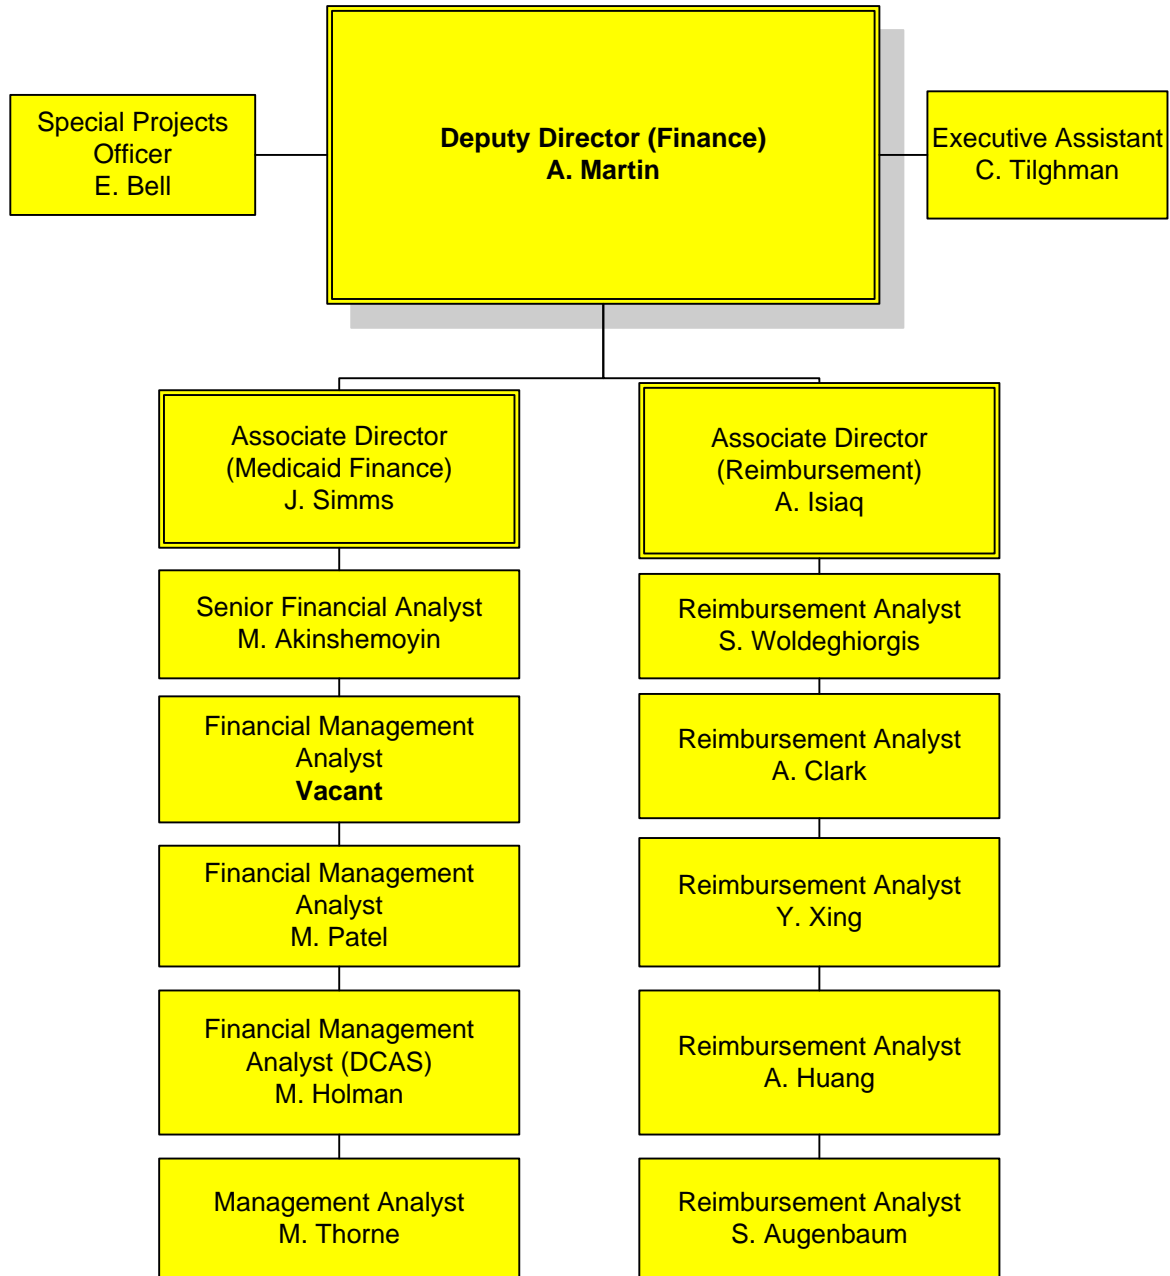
Special Projects Officer
E. Bell

Deputy Director (Finance)
A. Martin

Executive Assistant
C. Tilghman

Associate Director
(Medicaid Finance)
J. Simms

Senior Financial Analyst
M. Akinshemoyin

Financial Management Analyst
Vacant

Financial Management Analyst
M. Patel

Financial Management Analyst (DCAS)
M. Holman

Management Analyst
M. Thorne

Associate Director
(Reimbursement)
A. Isiaq

Reimbursement Analyst
S. Woldeghiorgis

Reimbursement Analyst
A. Clark

Reimbursement Analyst
Y. Xing

Reimbursement Analyst
A. Huang

Reimbursement Analyst
S. Augenbaum